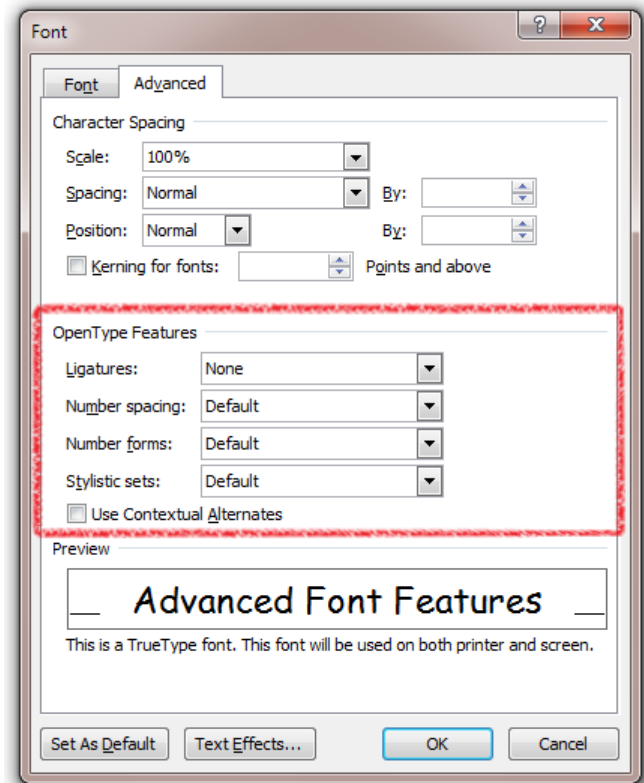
Font

?

Font | Advanced

Character Spacing

Scale: 100%

Spacing: Normal By:

Position: Normal By:

Kerning for fonts: Points and above

OpenType Features

Ligatures: None

Number spacing: Default

Number forms: Default

Stylistic sets: Default

Use Contextual Alternates

Preview

Advanced Font Features

This is a TrueType font. This font will be used on both printer and screen.

Set As Default | Text Effects... | OK | Cancel